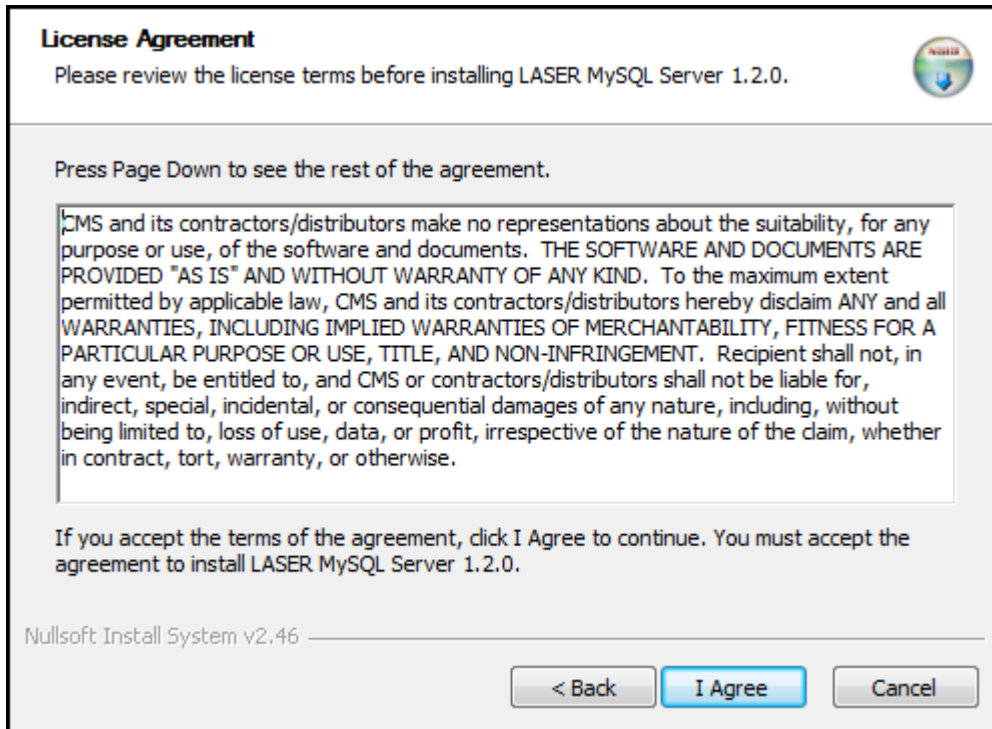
License Agreement
Please review the license terms before installing LASER MySQL Server 1.2.0.

Press Page Down to see the rest of the agreement.

CMS and its contractors/distributors make no representations about the suitability, for any purpose or use, of the software and documents. THE SOFTWARE AND DOCUMENTS ARE PROVIDED "AS IS" AND WITHOUT WARRANTY OF ANY KIND. To the maximum extent permitted by applicable law, CMS and its contractors/distributors hereby disclaim ANY and all WARRANTIES, INCLUDING IMPLIED WARRANTIES OF MERCHANTABILITY, FITNESS FOR A PARTICULAR PURPOSE OR USE, TITLE, AND NON-INFRINGEMENT. Recipient shall not, in any event, be entitled to, and CMS or contractors/distributors shall not be liable for, indirect, special, incidental, or consequential damages of any nature, including, without being limited to, loss of use, data, or profit, irrespective of the nature of the claim, whether in contract, tort, warranty, or otherwise.

If you accept the terms of the agreement, click I Agree to continue. You must accept the agreement to install LASER MySQL Server 1.2.0.

Nullsoft Install System v2.46

< Back
I Agree
Cancel